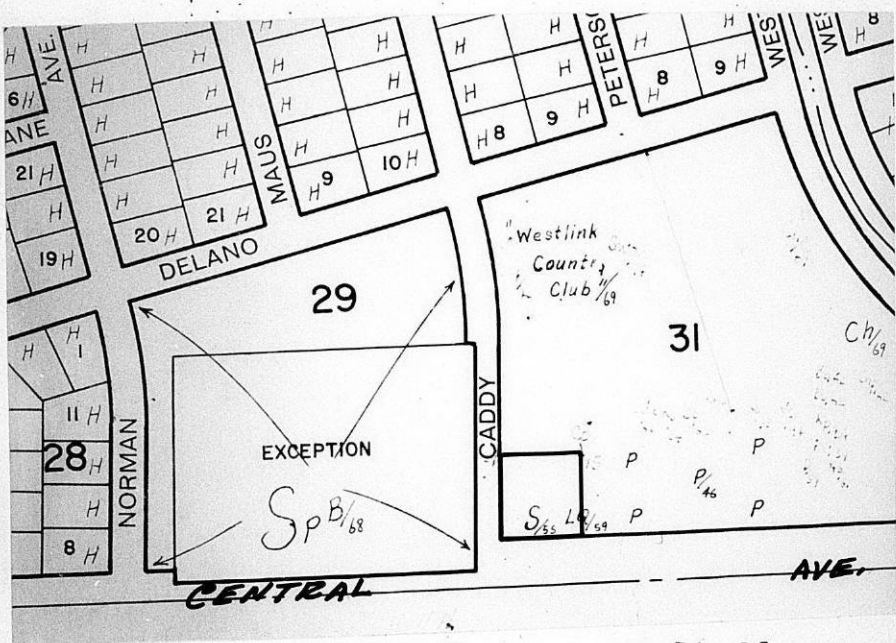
AVE.
H
6 H
ANE
21 H
H
19 H
H
H
H
H
H
H
H
H
20 H
21 H
H
H
H
H
H
H
H 9
10 H
MAUS
DELANO
H
H
H
H
H 8
9 H
PETERS
H
H
8
9 H
H
WEST
WES
H 8
29
"Westlink Country Club" 11/69
31
Ch/69
H
H 1
11 H
28 H
H
8 H
NORMAN
EXCEPTION
Sp B/68
CADDY
S/55
L 6/59
P
P
P/46
P
P
P
CENTRAL
AVE.